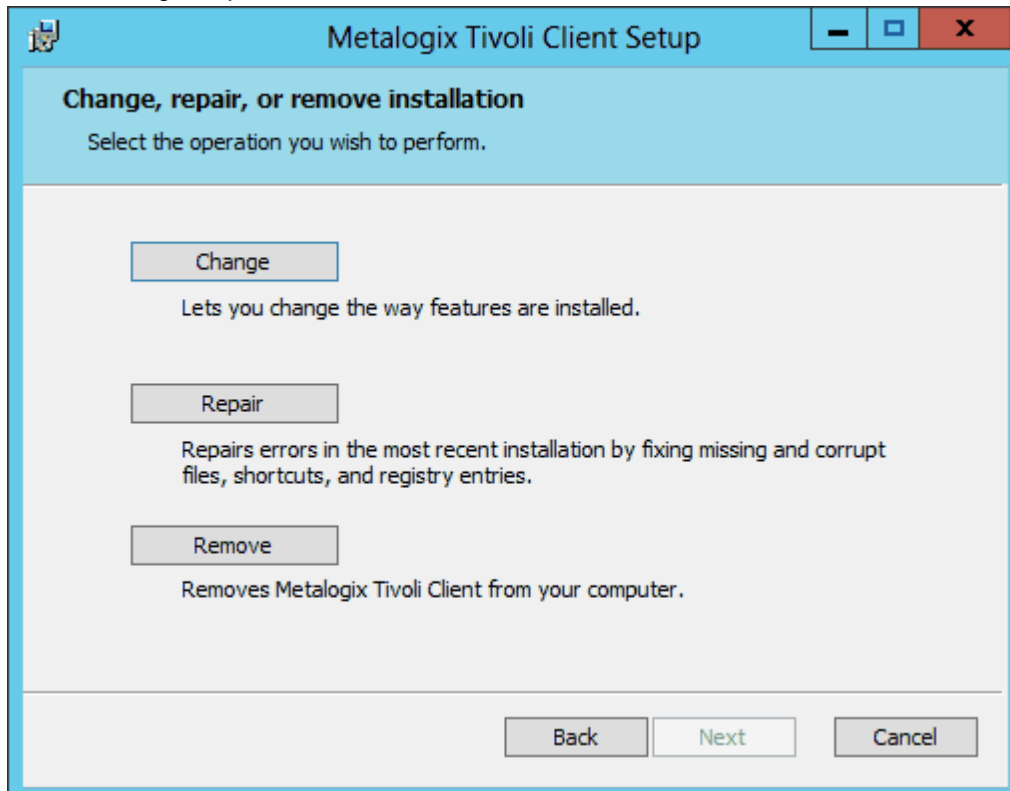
Metalogix Tivoli Client Setup

Change, repair, or remove installation

Select the operation you wish to perform.

Change

Lets you change the way features are installed.

Repair

Repairs errors in the most recent installation by fixing missing and corrupt files, shortcuts, and registry entries.

Remove

Removes Metalogix Tivoli Client from your computer.

Back
Next
Cancel